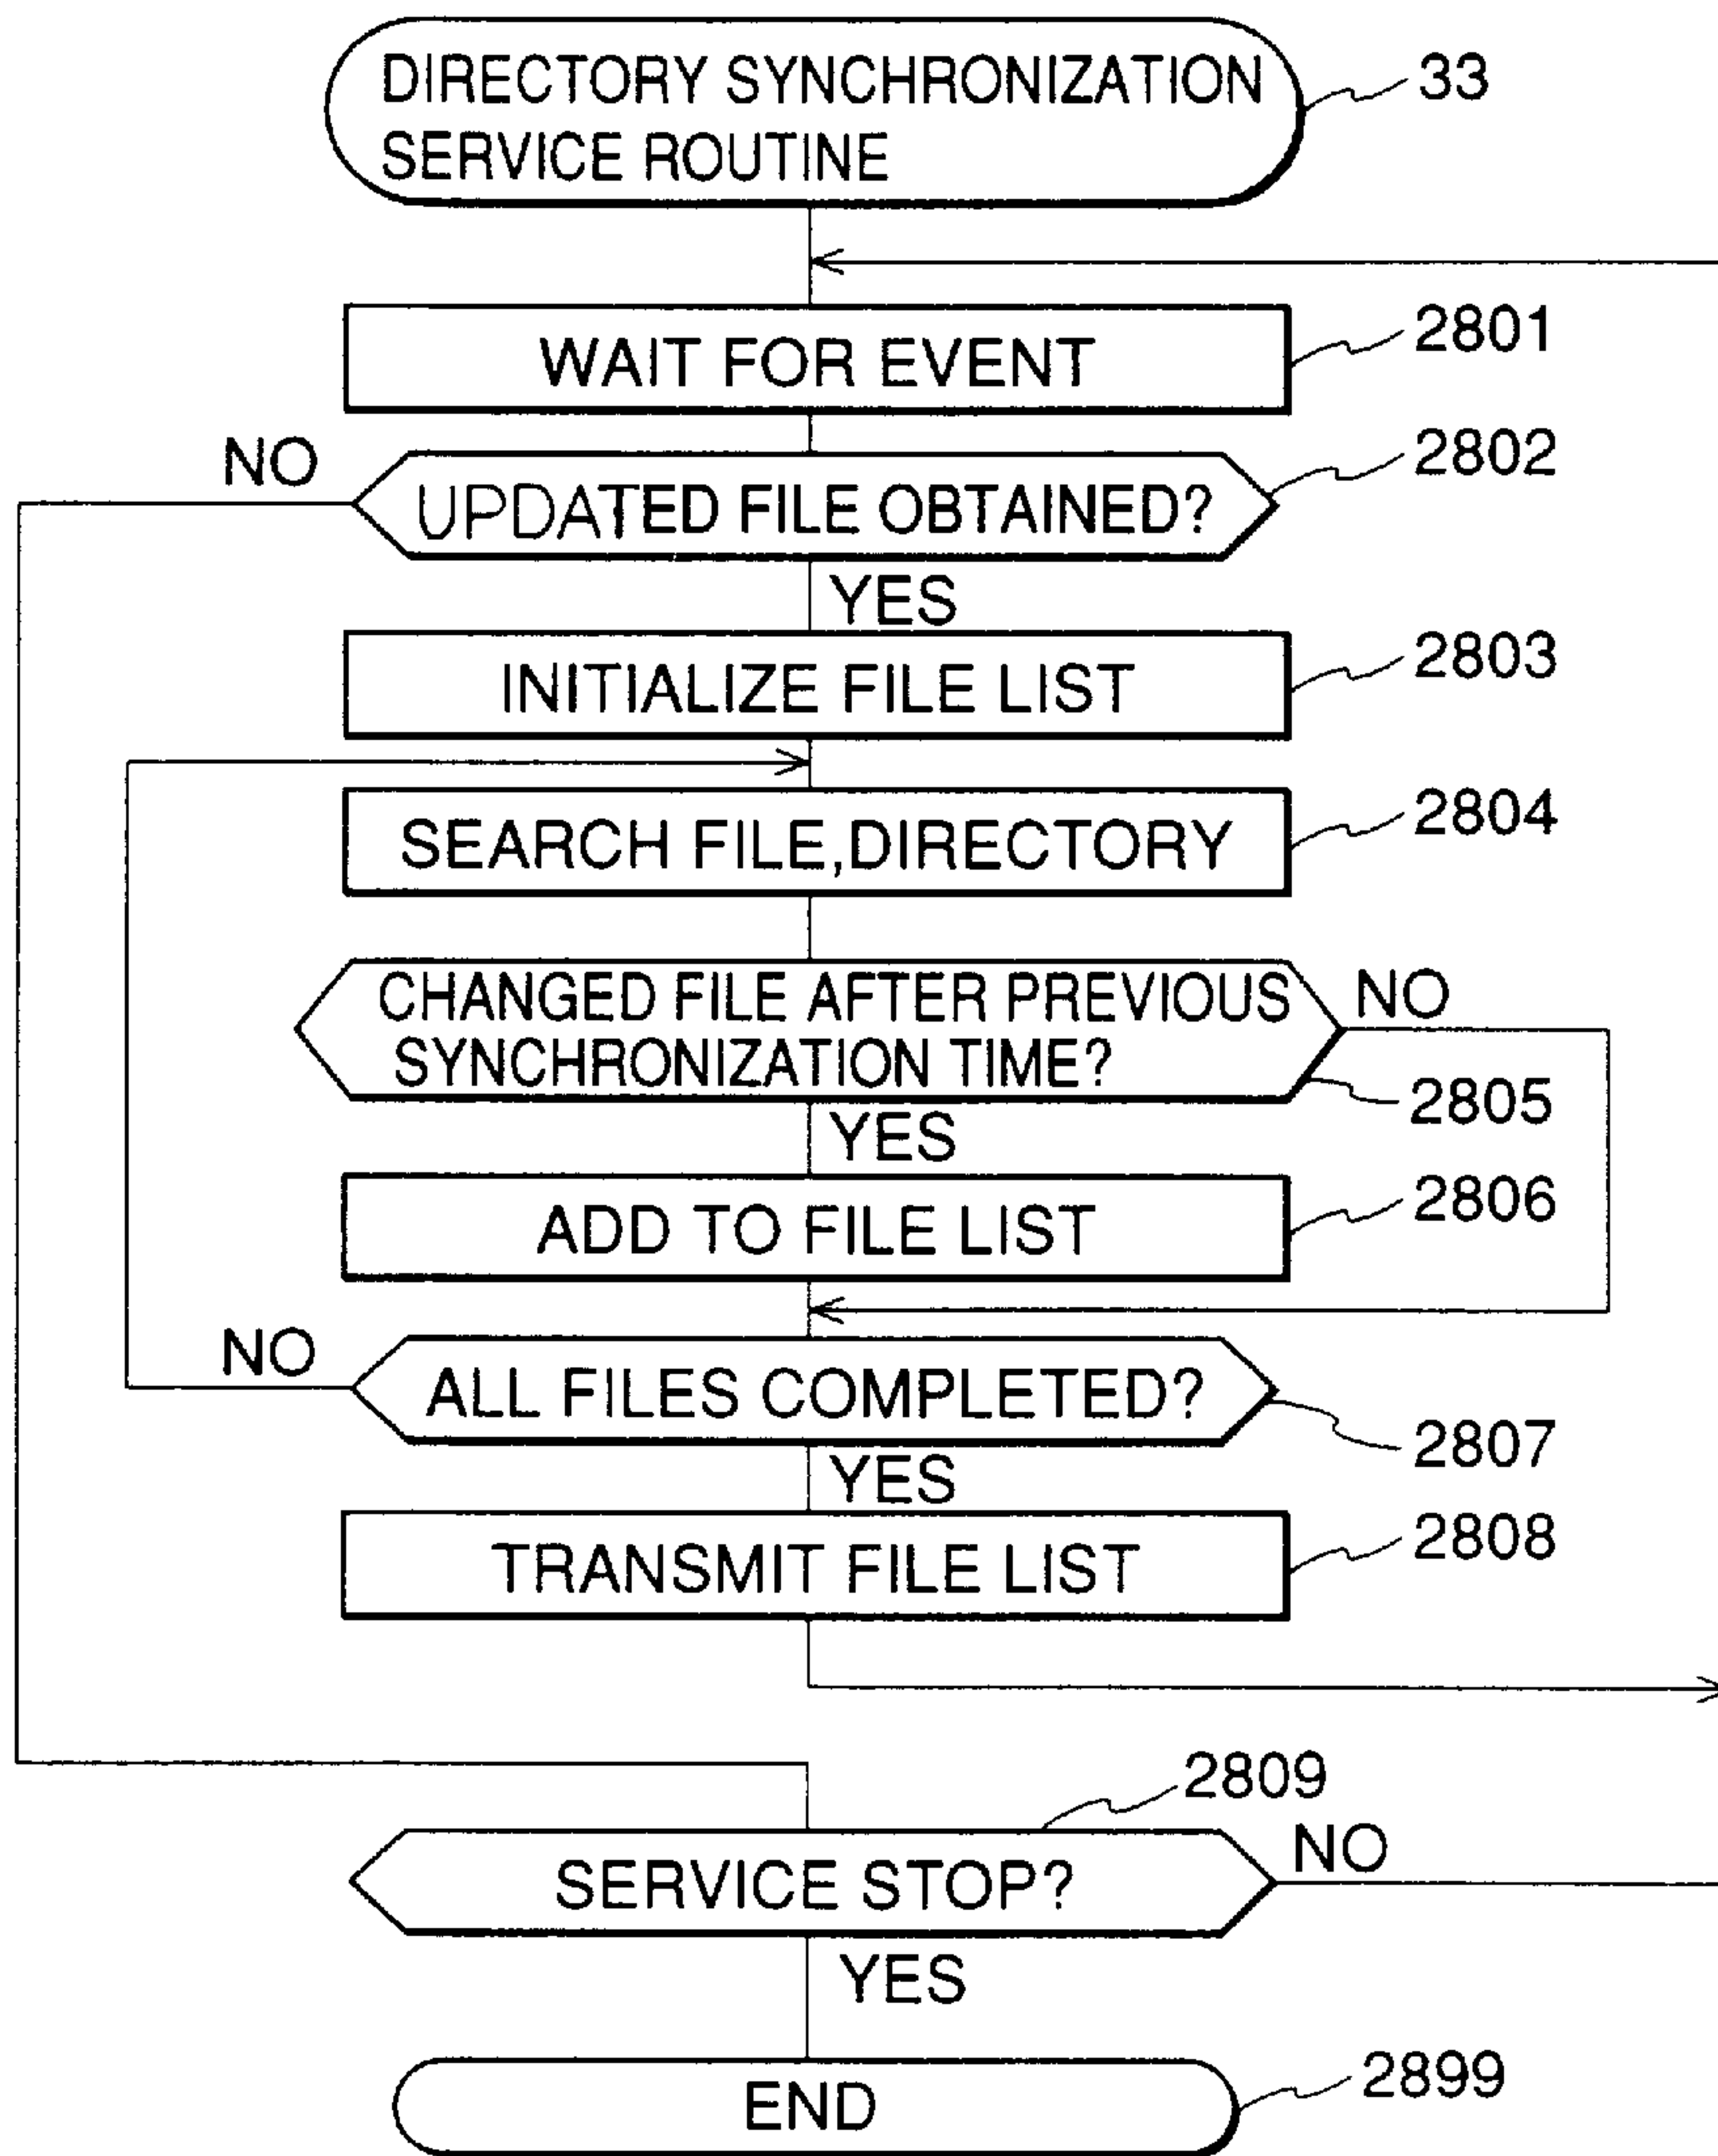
DIRECTORY SYNCHRONIZATION SERVICE ROUTINE
33

WAIT FOR EVENT
2801

NO
UPDATED FILE OBTAINED?
2802
YES

INITIALIZE FILE LIST
2803

SEARCH FILE,DIRECTORY
2804

CHANGED FILE AFTER PREVIOUS SYNCHRONIZATION TIME?
NO
2805
YES

ADD TO FILE LIST
2806

NO
ALL FILES COMPLETED?
2807
YES

TRANSMIT FILE LIST
2808

2809
SERVICE STOP?
NO
YES

END
2899